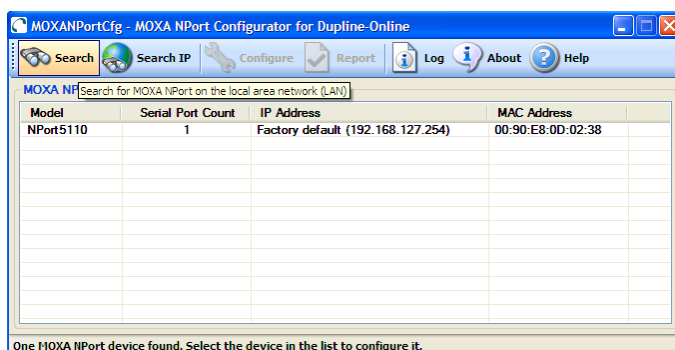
MOXANPortCfg - MOXA NPort Configurator for Dupline-Online

Search Search IP Configure Report Log About Help

MOXA NP Search for MOXA NPort on the local area network (LAN)

| Model | Serial Port Count | IP Address | MAC Address |
|---|---|---|---|
| NPort5110 | 1 | Factory default (192.168.127.254) | 00:90:E8:0D:02:38 |

One MOXA NPort device found. Select the device in the list to configure it.